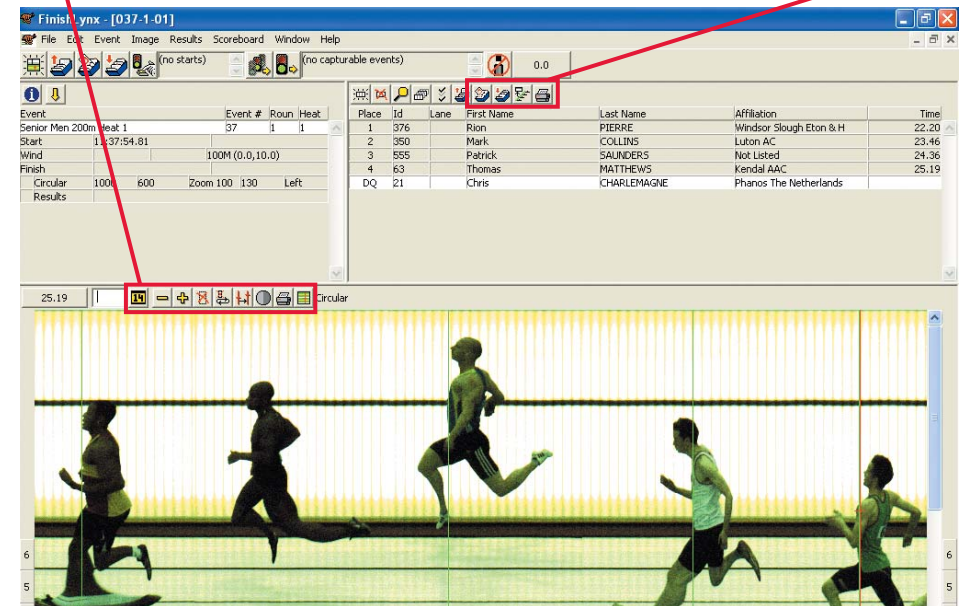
FinishLynx - [037-1-01]

File Edit Event Image Results Scoreboard Window Help

(no starts)

(no capturable events)

0.0

| Event | Event # | Roun | Heat |
|---|---|---|---|
| Senior Men 200m Heat 1 | 37 | 1 | 1 |

Start 11:37:54.81

Wind 100M (0.0,10.0)

Finish

Circular 1000 600 Zoom 100 130 Left

Results

| Place | Id | Lane | First Name | Last Name | Affiliation | Time |
|---|---|---|---|---|---|---|
| 1 | 376 | | Rion | PIERRE | Windsor Slough Eton & H | 22.20 |
| 2 | 350 | | Mark | COLLINS | Luton AC | 23.46 |
| 3 | 555 | | Patrick | SAUNDERS | Not Listed | 24.36 |
| 4 | 63 | | Thomas | MATTHEWS | Kendal AAC | 25.19 |
| DQ | 21 | | Chris | CHARLEMAGNE | Phanos The Netherlands | |

25.19

Circular

6

5

6

5